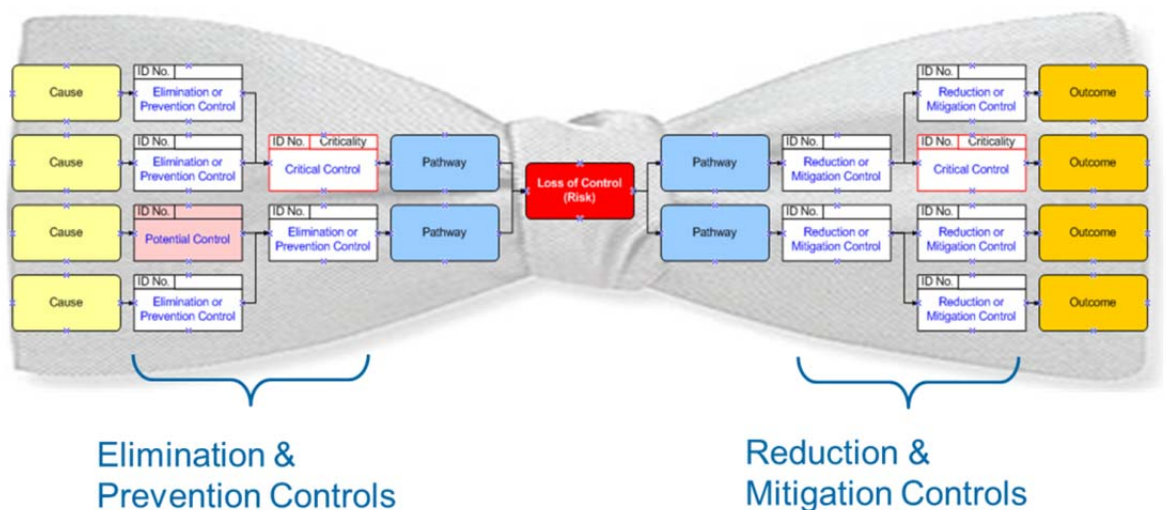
Cause

ID No.
Elimination or Prevention Control

Cause

ID No.
Elimination or Prevention Control

Cause

ID No.
Potential Control

Cause

ID No.
Elimination or Prevention Control

ID No. Criticality
Critical Control

ID No.
Elimination or Prevention Control

Pathway

Pathway

Loss of Control (Risk)

Pathway

Pathway

ID No.
Reduction or Mitigation Control

ID No.
Reduction or Mitigation Control

ID No.
Reduction or Mitigation Control

ID No. Criticality
Critical Control

ID No.
Reduction or Mitigation Control

ID No.
Reduction or Mitigation Control

Outcome

Outcome

Outcome

Outcome

Elimination & Prevention Controls

Reduction & Mitigation Controls